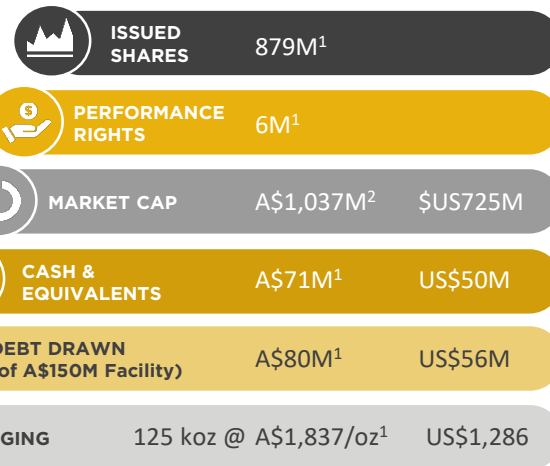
ISSUED SHARES 879M$^1$

PERFORMANCE RIGHTS 6M$^1$

MARKET CAP A$1,037M$^2$ $US725M

CASH & EQUIVALENTS A$71M$^1$ US$50M

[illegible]EBT DRAWN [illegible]of A$150M Facility) A$80M$^1$ US$56M

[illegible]GING 125 koz @ A$1,837/oz$^1$ US$1,286